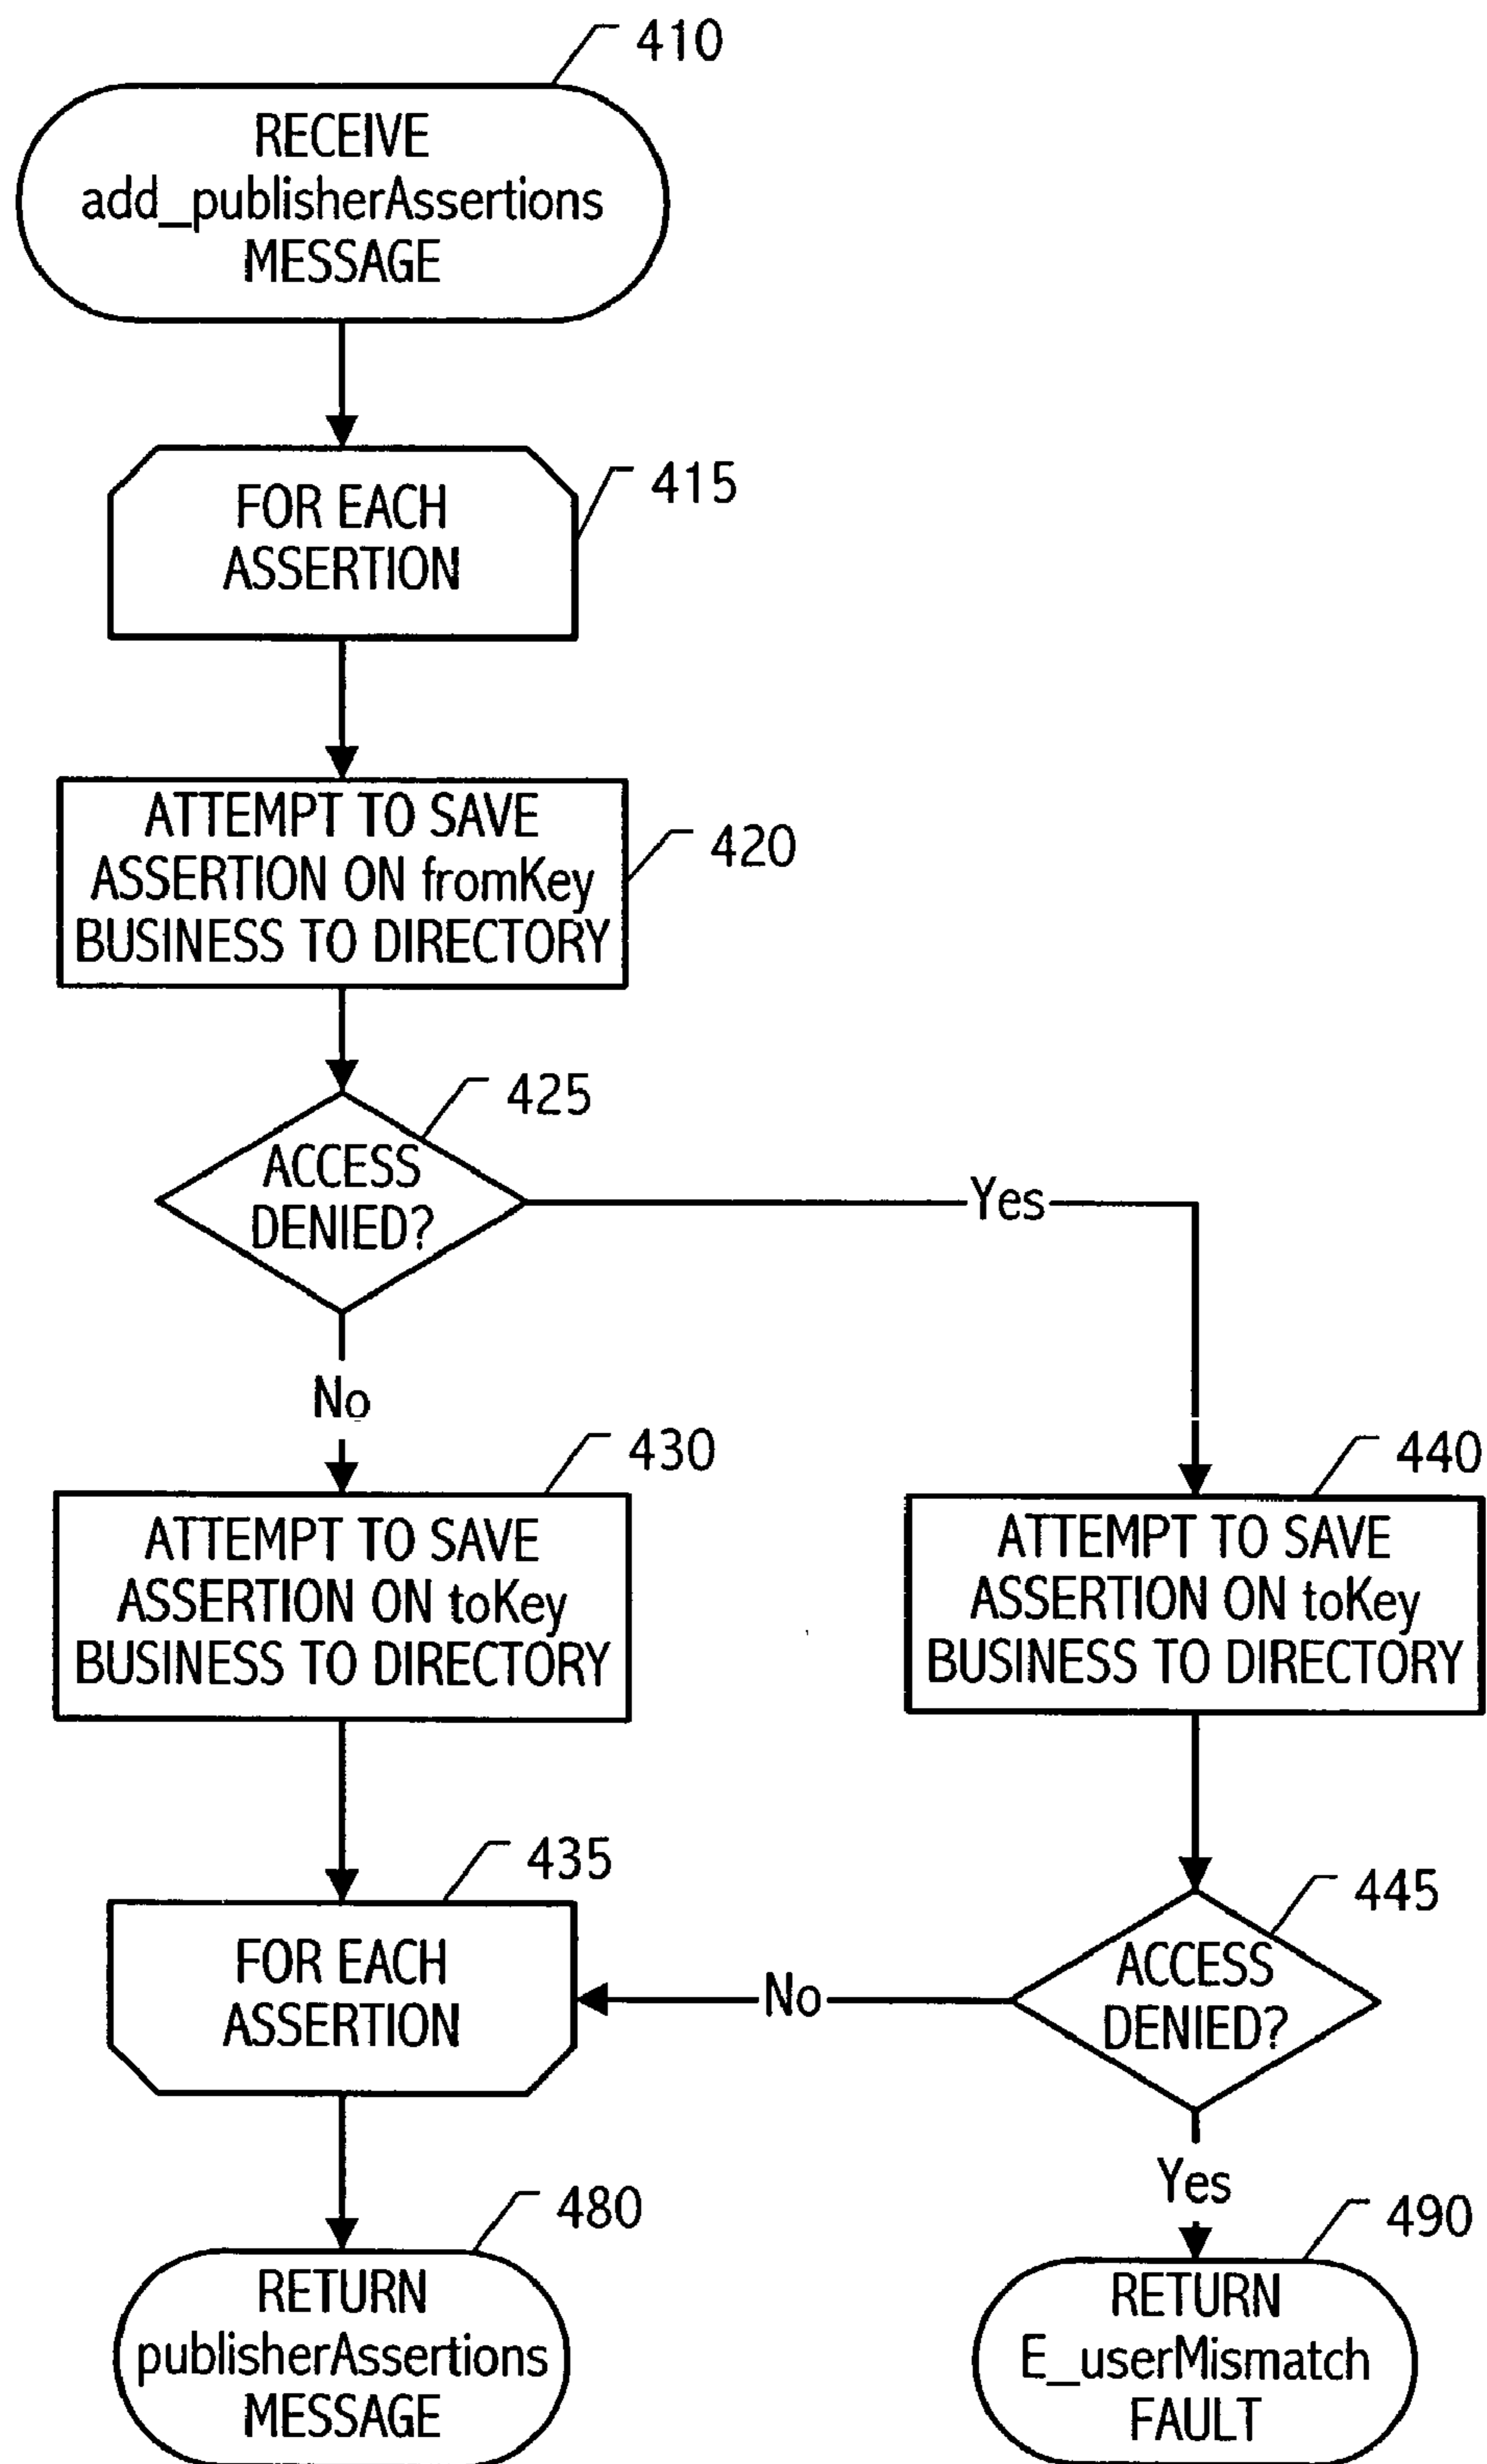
410
RECEIVE add_publisherAssertions MESSAGE

415
FOR EACH ASSERTION

420
ATTEMPT TO SAVE ASSERTION ON fromKey BUSINESS TO DIRECTORY

425
ACCESS DENIED?

Yes

No

430
ATTEMPT TO SAVE ASSERTION ON toKey BUSINESS TO DIRECTORY

440
ATTEMPT TO SAVE ASSERTION ON toKey BUSINESS TO DIRECTORY

435
FOR EACH ASSERTION

No

445
ACCESS DENIED?

Yes

480
RETURN publisherAssertions MESSAGE

490
RETURN E_userMismatch FAULT